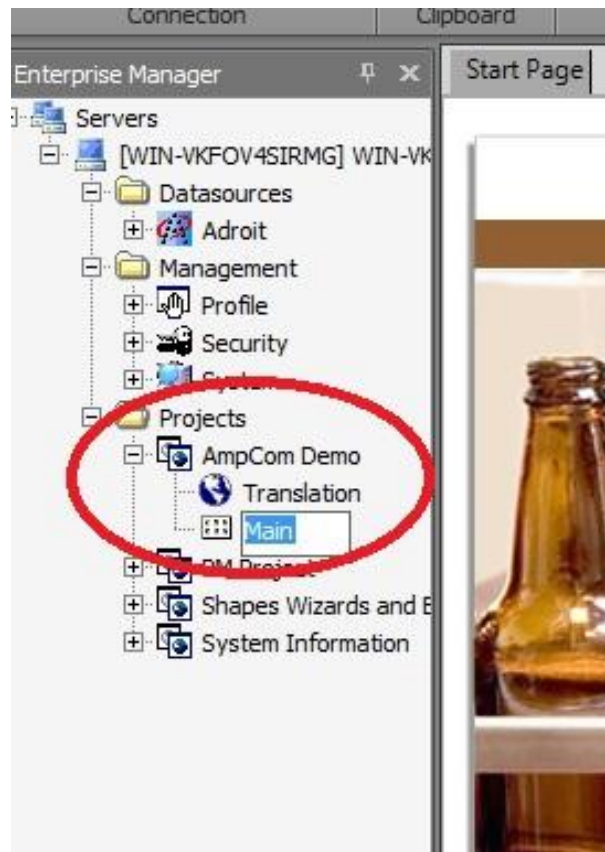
Connection
Clipboard
Enterprise Manager
Start Page
Servers
[WIN-VKFOV4SIRMG] WIN-VK
Datasources
Adroit
Management
Profile
Security
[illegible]
Projects
AmpCom Demo
Translation
Main
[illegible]
Shapes Wizards and E
System Information